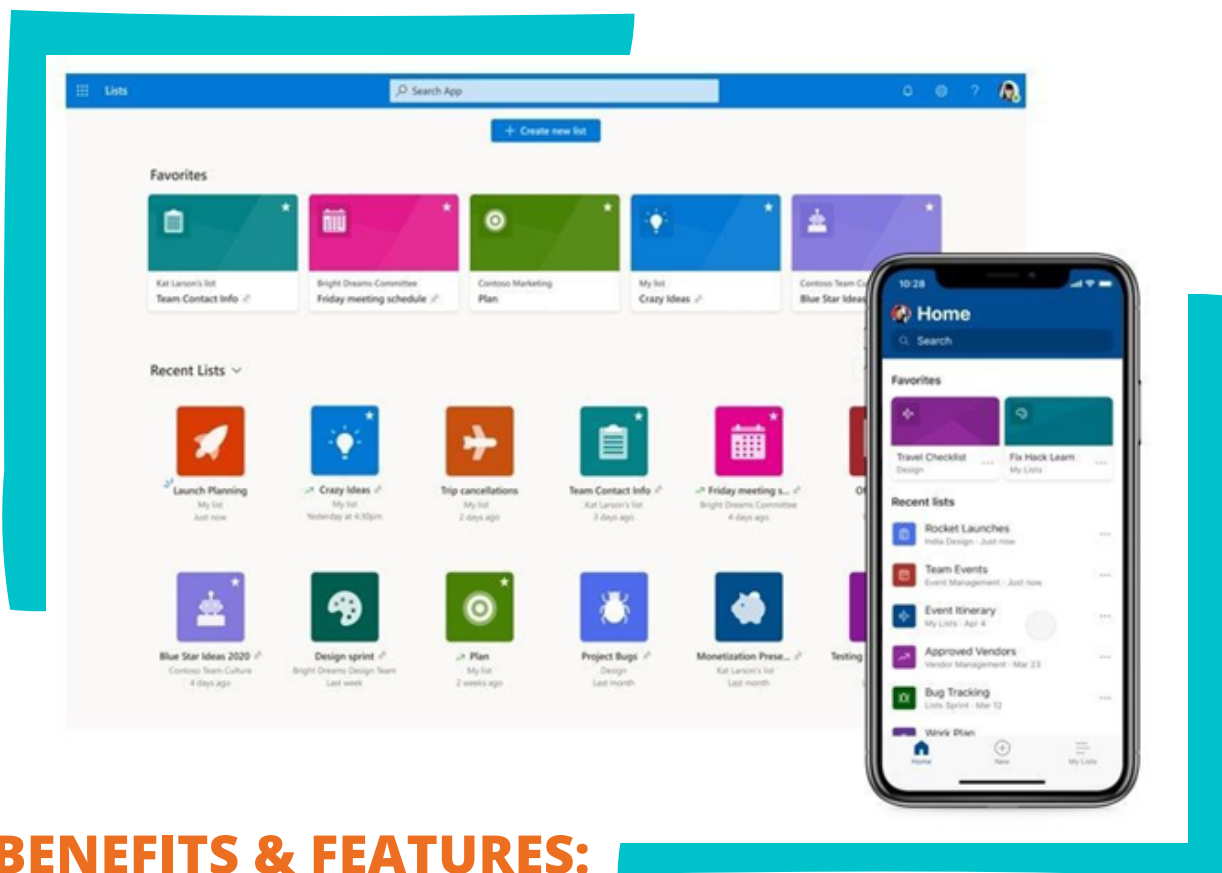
Lists

Search App

+ Create new list

Favorites

Kat Larson's list
Team Contact Info

Bright Dreams Committee
Friday meeting schedule

Contoso Marketing
Plan

My list
Crazy Ideas

Contoso Team Cu
Blue Star Ideas

Recent Lists

Launch Planning
My list
Just now

Crazy Ideas
My list
Yesterday at 4:30pm

Trip cancellations
My list
2 days ago

Team Contact Info
Kat Larson's list
3 days ago

Friday meeting s...
Bright Dreams Committee
4 days ago

Of

Blue Star Ideas 2020
Contoso Team Culture
4 days ago

Design sprint
Bright Dreams Design Team
Last week

Plan
My list
2 weeks ago

Project Bugs
Design
Last month

Monetization Prese...
Kat Larson's list
Last month

Testing

10:28

Home

Search

Favorites

Travel Checklist
Design

Fix Hack Learn
My Lists

Recent lists

Rocket Launches
India Design · Just now

Team Events
Event Management · Just now

Event Itinerary
My Lists · Apr 4

Approved Vendors
Vendor Management · Mar 23

Bug Tracking
Lists Sprint · Mar 12

Work Plan

Home
New
My Lists

BENEFITS & FEATURES: